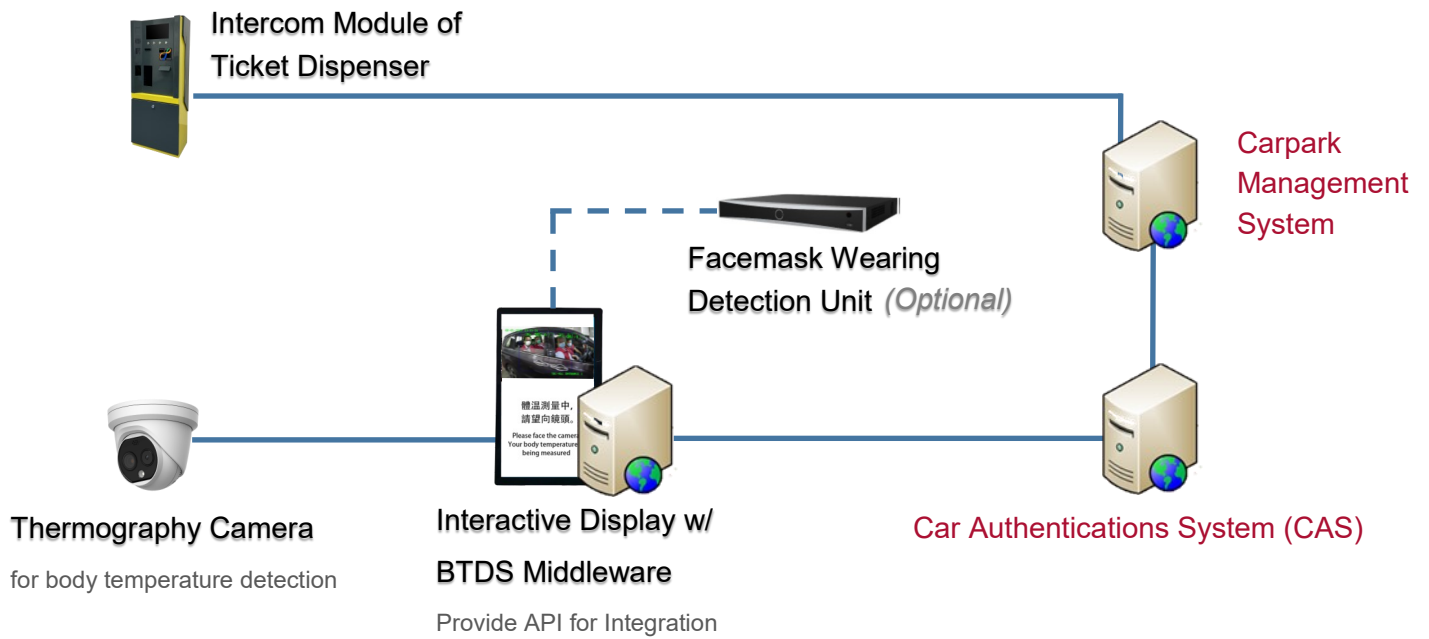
Intercom Module of Ticket Dispenser

Carpark Management System

Facemask Wearing Detection Unit (Optional)

體溫測量中,
請望向鏡頭。

Please face the camera
Your body temperature
being measured

Thermography Camera

for body temperature detection

Interactive Display w/ BTDS Middleware

Provide API for Integration

Car Authentications System (CAS)